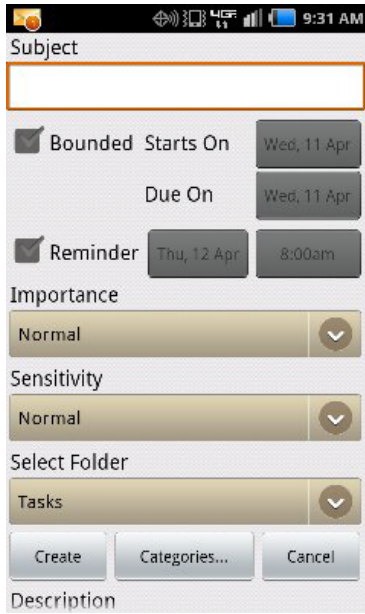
9:31 AM

Subject

Bounded Starts On Wed, 11 Apr

Due On Wed, 11 Apr

Reminder Thu, 12 Apr 8:00am

Importance

Normal

Sensitivity

Normal

Select Folder

Tasks

Create Categories... Cancel

Description